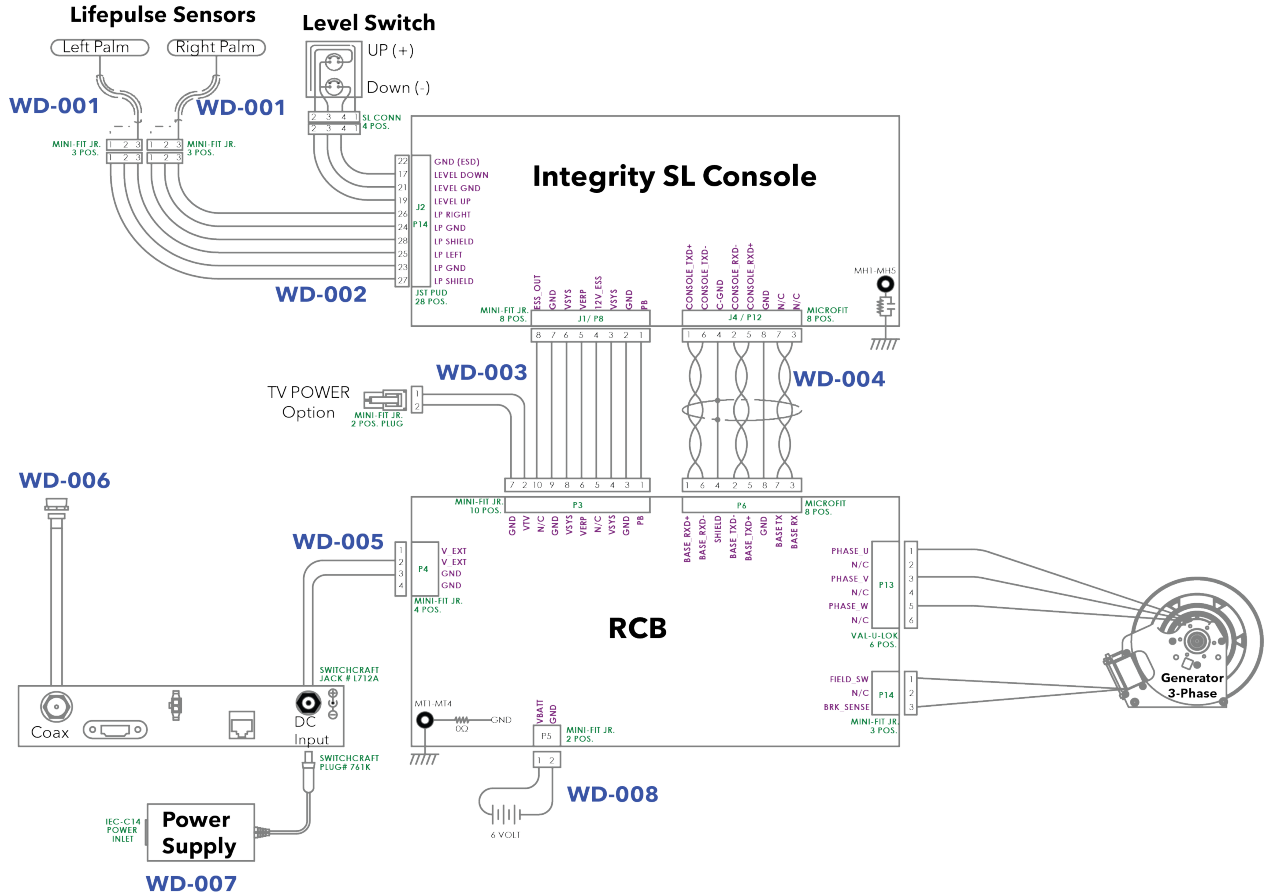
Lifepulse Sensors

Left Palm

Right Palm

WD-001

WD-001

MINI-FIT JR. 3 POS.

1 2 3

1 2 3

1 2 3

1 2 3

MINI-FIT JR. 3 POS.

Level Switch

UP (+)

Down (-)

2 3 4 1

2 3 4 1

SL CONN 4 POS.

Integrity SL Console

22 GND (ESD)
17 LEVEL DOWN
21 LEVEL GND
19 LEVEL UP
26 LP RIGHT
24 LP GND
28 LP SHIELD
25 LP LEFT
23 LP GND
27 LP SHIELD

J2

P14

JST PUD 28 POS.

WD-002

ESS_OUT GND VSYS VERP 12V_ESS VSYS GND PB

MINI-FIT JR. 8 POS.

J1/ P8

8 7 6 5 4 3 2 1

CONSOLE_TXD+ CONSOLE_TXD- C-GND CONSOLE_RXD- CONSOLE_RXD+ GND N/C N/C

J4 / P12

1 6 4 2 5 8 7 3

MICROFIT 8 POS.

MH1-MH5

TV POWER Option

1 2

MINI-FIT JR. 2 POS. PLUG

WD-003

WD-004

WD-006

7 2 10 9 8 6 5 4 3 1

MINI-FIT JR. 10 POS.

P3

GND VTV N/C GND VSYS VERP N/C VSYS GND PB

1 6 4 2 5 8 7 3

P6

MICROFIT 8 POS.

BASE_RXD+ BASE_RXD- SHIELD BASE_TXD- BASE_TXD+ GND BASE TX BASE RX

WD-005

1 2 3 4

P4

V_EXT V_EXT GND GND

MINI-FIT JR. 4 POS.

PHASE_U N/C PHASE_V N/C PHASE_W N/C

P13

1 2 3 4 5 6

VAL-U-LOK 6 POS.

RCB

SWITCHCRAFT JACK # L712A

Coax

DC Input

MT1-MT4

0Ω

GND

VBATT GND

P5

MINI-FIT JR. 2 POS.

FIELD_SW N/C BRK_SENSE

P14

1 2 3

MINI-FIT JR. 3 POS.

Generator 3-Phase

SWITCHCRAFT PLUG# 761K

1 2

WD-008

6 VOLT

IEC-C14 POWER INLET

Power Supply

WD-007